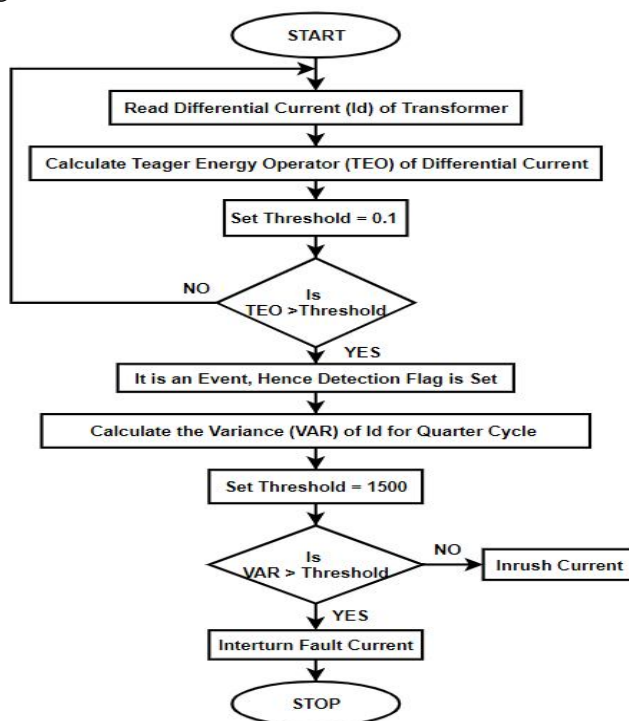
START

Read Differential Current (Id) of Transformer

Calculate Teager Energy Operator (TEO) of Differential Current

Set Threshold = 0.1

NO

Is TEO >Threshold

YES

It is an Event, Hence Detection Flag is Set

Calculate the Variance (VAR) of Id for Quarter Cycle

Set Threshold = 1500

Is VAR > Threshold

NO

Inrush Current

YES

Interturn Fault Current

STOP